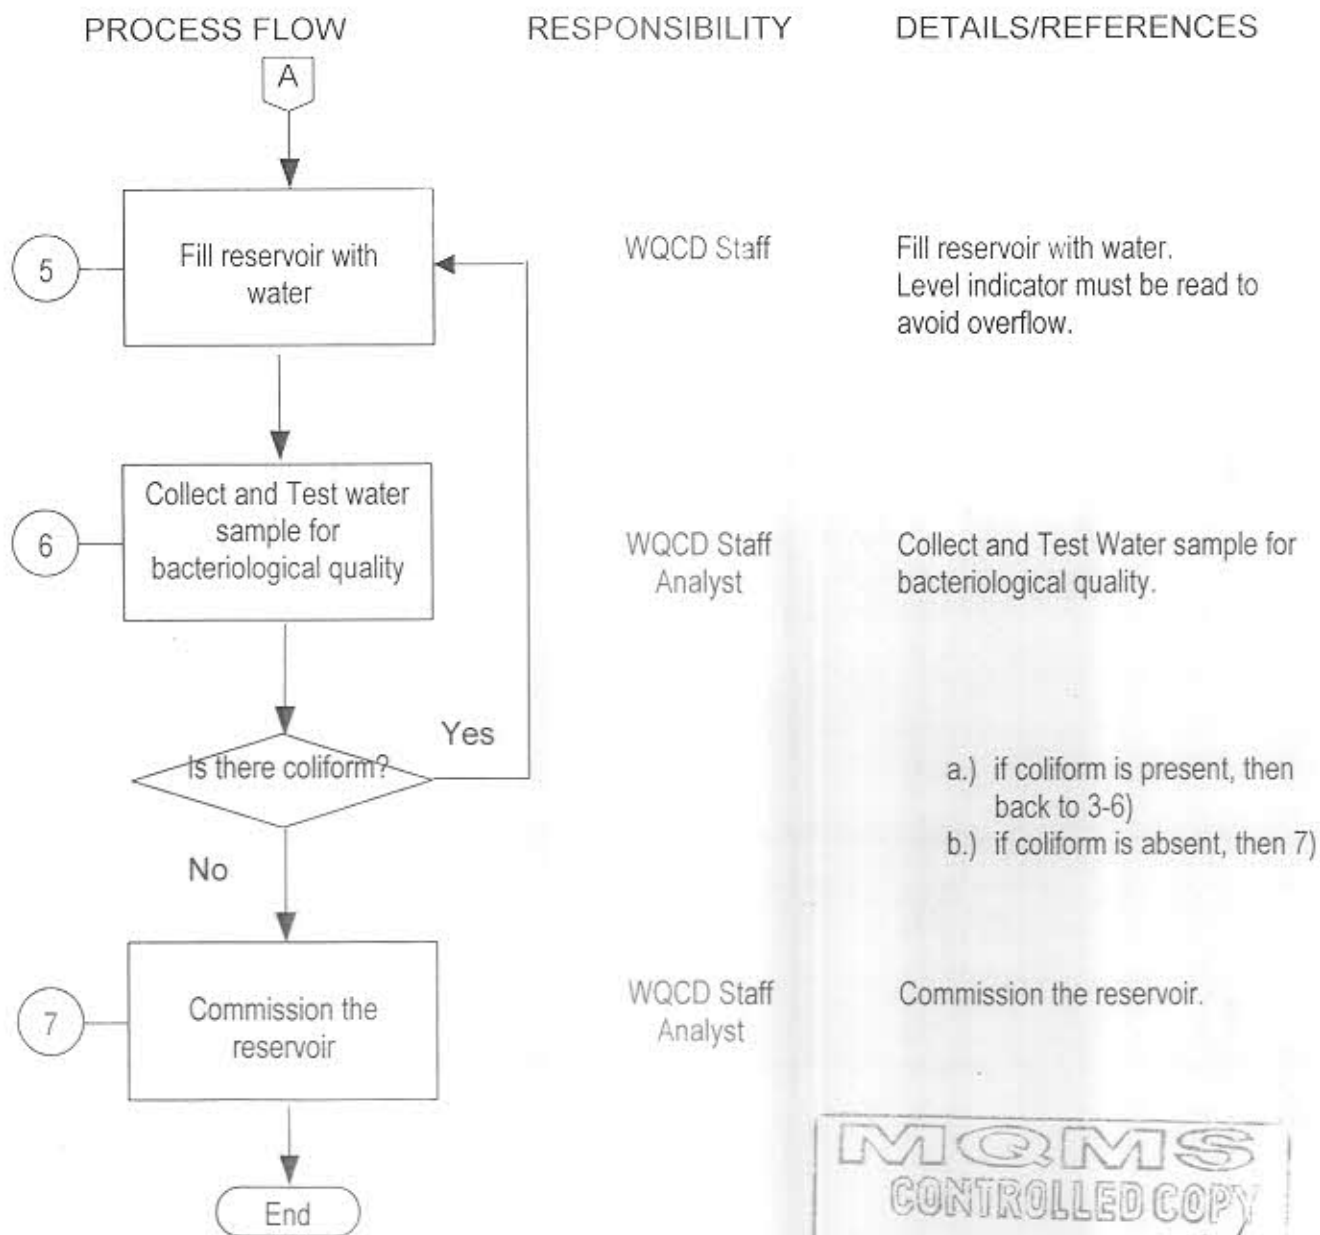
PROCESS FLOW

RESPONSIBILITY

DETAILS/REFERENCES

A

5

Fill reservoir with water

WQCD Staff

Fill reservoir with water.
Level indicator must be read to avoid overflow.

6

Collect and Test water sample for bacteriological quality

WQCD Staff
Analyst

Collect and Test Water sample for bacteriological quality.

Is there coliform?

Yes

No

a.) if coliform is present, then back to 3-6)
b.) if coliform is absent, then 7)

7

Commission the reservoir

WQCD Staff
Analyst

Commission the reservoir.

End

MQMS
CONTROLLED COPY